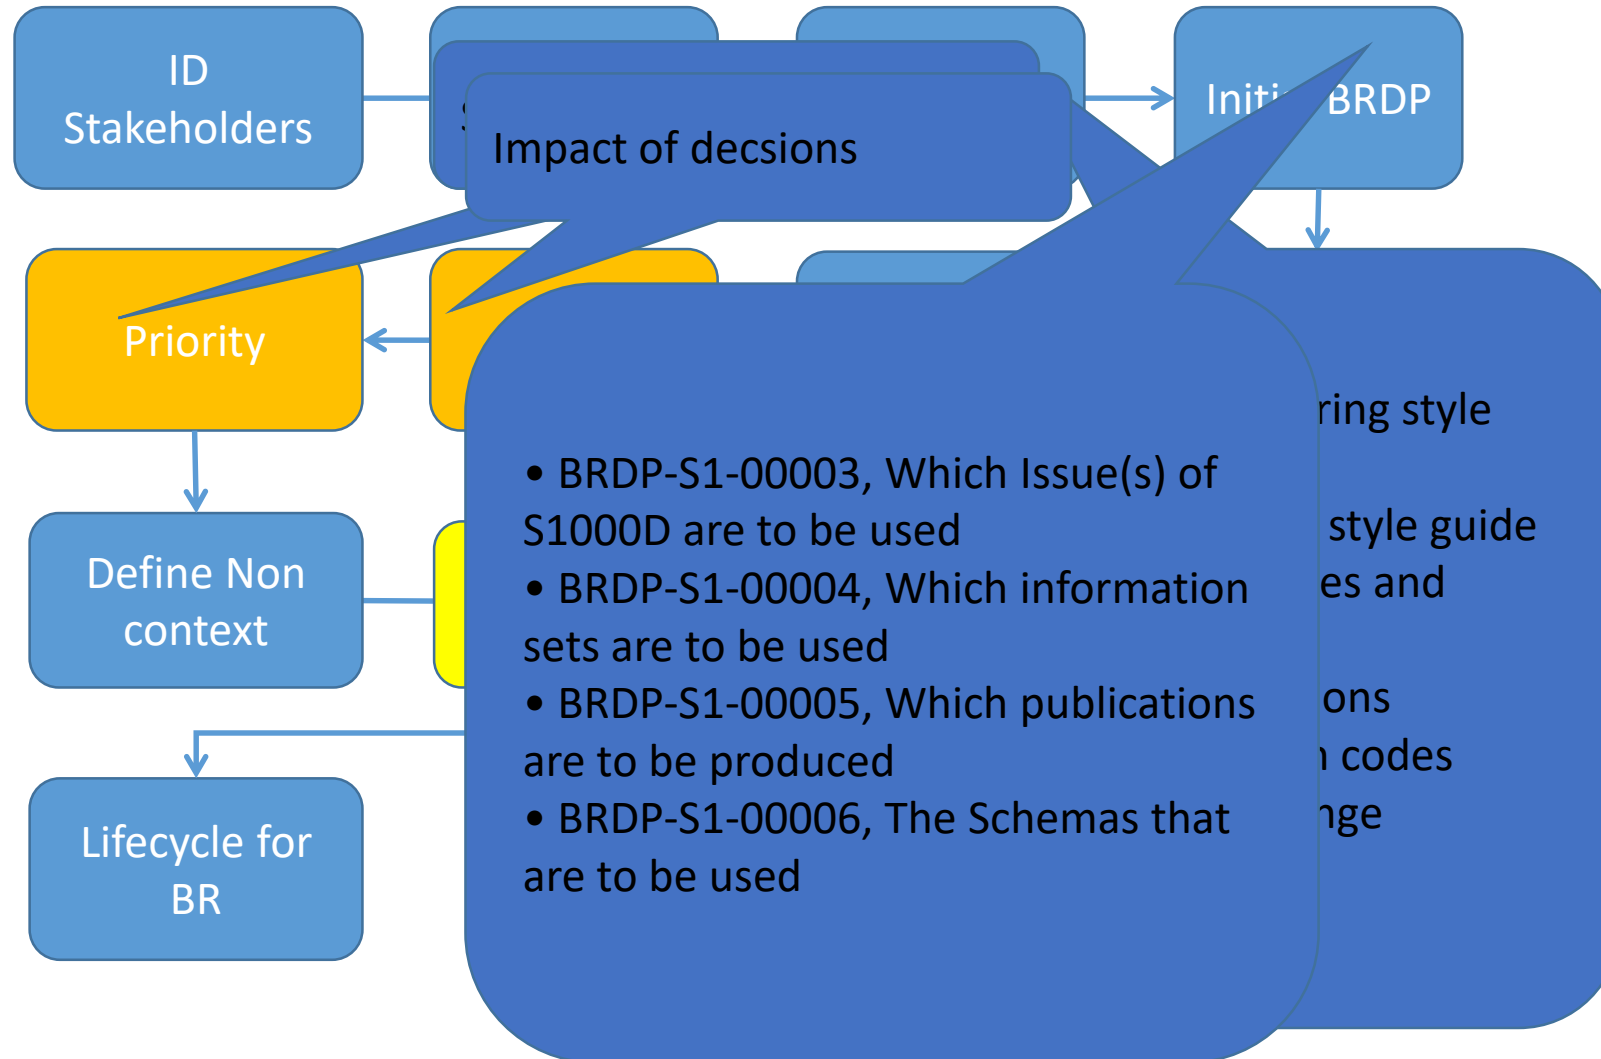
ID Stakeholders

Initi BRDP

Impact of decsions

Priority

Define Non context

Lifecycle for BR

ring style

style guide

es and

ons

codes

nge

• BRDP-S1-00003, Which Issue(s) of S1000D are to be used
• BRDP-S1-00004, Which information sets are to be used
• BRDP-S1-00005, Which publications are to be produced
• BRDP-S1-00006, The Schemas that are to be used